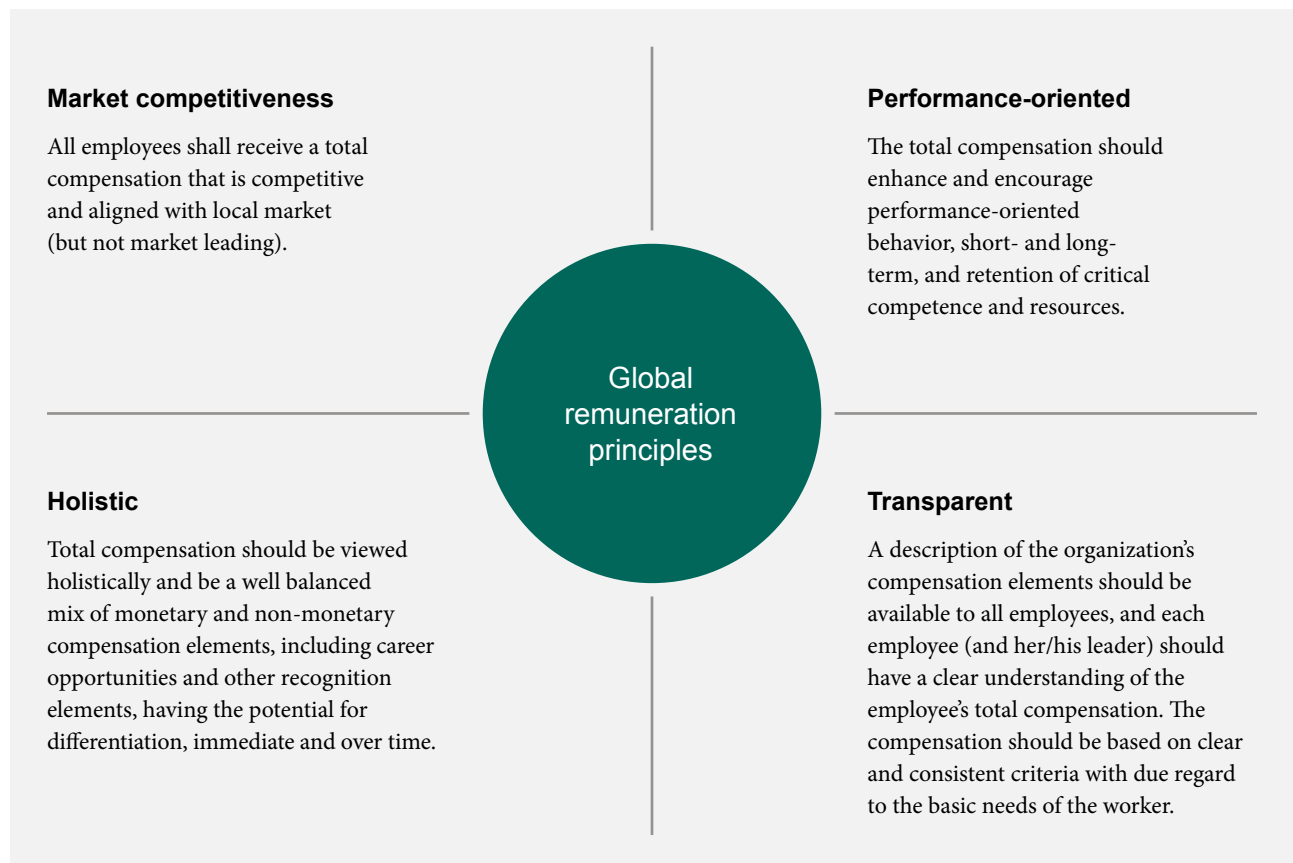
Market competitiveness

All employees shall receive a total compensation that is competitive and aligned with local market (but not market leading).

Performance-oriented

The total compensation should enhance and encourage performance-oriented behavior, short- and long-term, and retention of critical competence and resources.

Global remuneration principles

Holistic

Total compensation should be viewed holistically and be a well balanced mix of monetary and non-monetary compensation elements, including career opportunities and other recognition elements, having the potential for differentiation, immediate and over time.

Transparent

A description of the organization's compensation elements should be available to all employees, and each employee (and her/his leader) should have a clear understanding of the employee's total compensation. The compensation should be based on clear and consistent criteria with due regard to the basic needs of the worker.